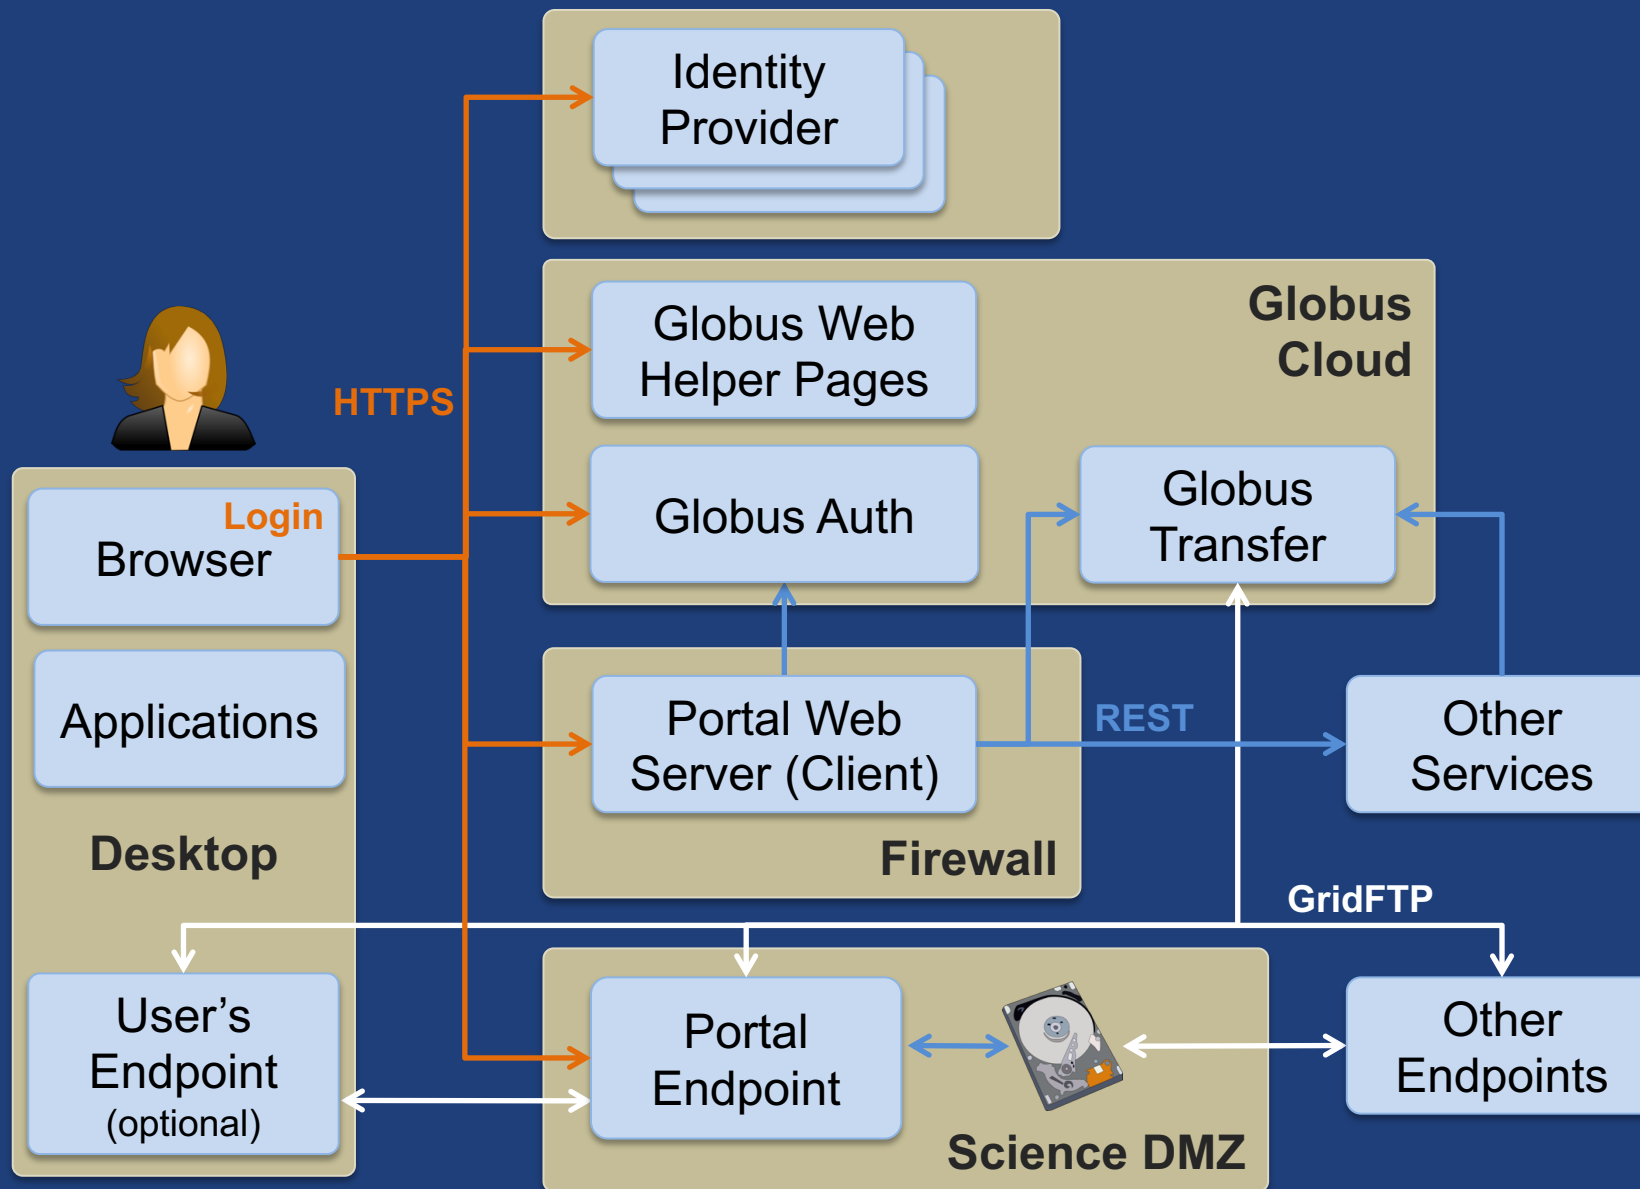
Identity Provider

Globus Cloud

Globus Web Helper Pages

HTTPS

Globus Auth

Globus Transfer

Login

Browser

Applications

Portal Web Server (Client)

REST

Other Services

Desktop

Firewall

GridFTP

User's Endpoint (optional)

Portal Endpoint

Other Endpoints

Science DMZ